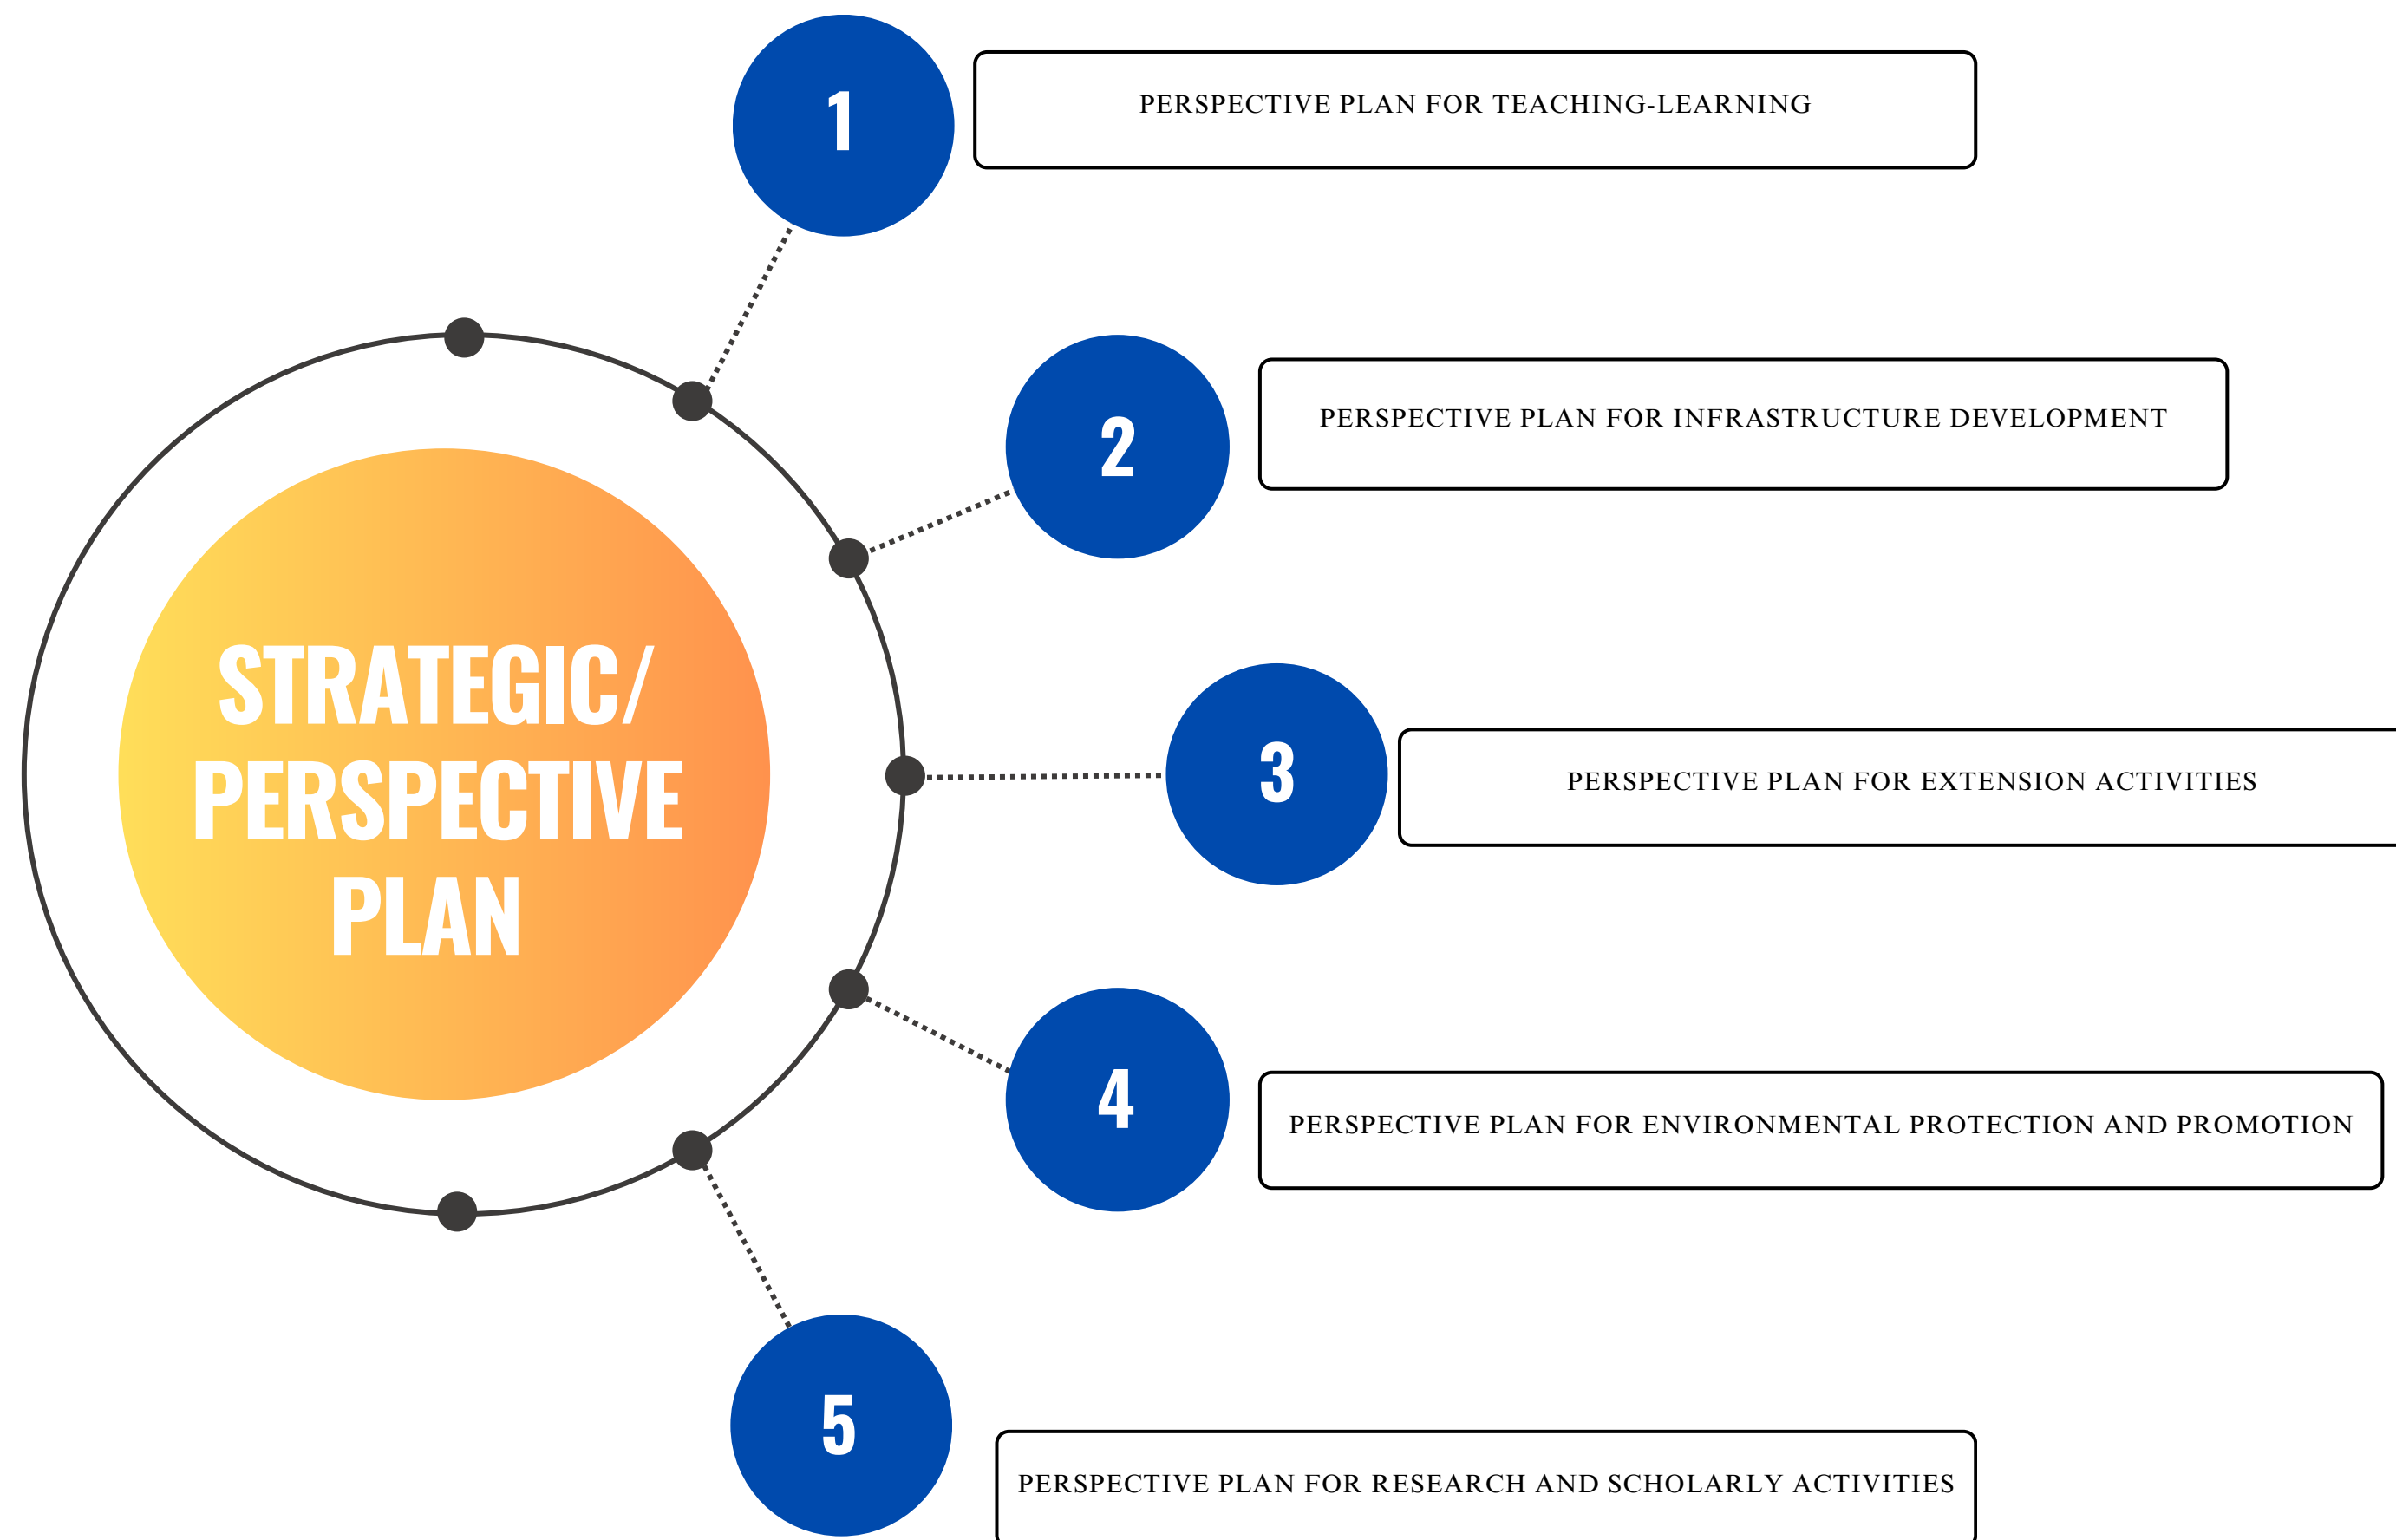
STRATEGIC/ PERSPECTIVE PLAN

1

PERSPECTIVE PLAN FOR TEACHING-LEARNING

2

PERSPECTIVE PLAN FOR INFRASTRUCTURE DEVELOPMENT

3

PERSPECTIVE PLAN FOR EXTENSION ACTIVITIES

4

PERSPECTIVE PLAN FOR ENVIRONMENTAL PROTECTION AND PROMOTION

5

PERSPECTIVE PLAN FOR RESEARCH AND SCHOLARLY ACTIVITIES